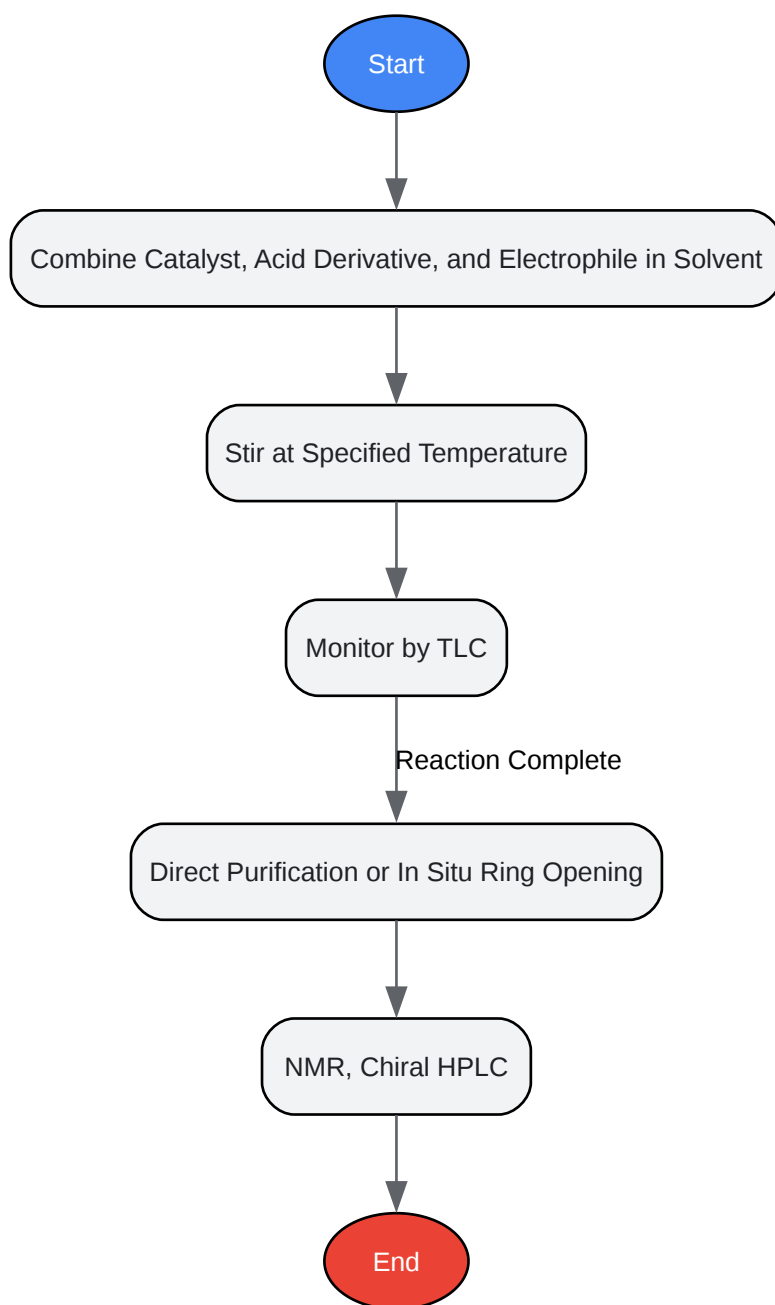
Start

Combine Catalyst, Acid Derivative, and Electrophile in Solvent

Stir at Specified Temperature

Monitor by TLC

Reaction Complete

Direct Purification or In Situ Ring Opening

NMR, Chiral HPLC

End